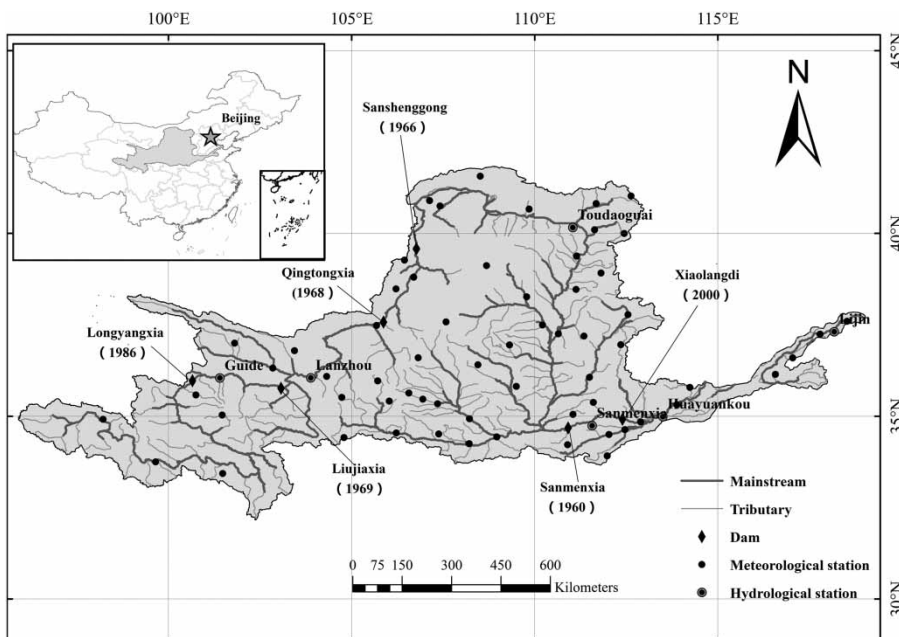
100°E
105°E
110°E
115°E
45°N
40°N
35°N
30°N

Beijing

N

Sanshenggong
( 1966 )

Toudaoguai

Qingtongxia
(1968)

Xiaolangdi
( 2000 )

Longyangxia
( 1986 )

Guide

Lanzhou

Lijin

Sanmenxia

Huayuankou

Liujiaxia
( 1969 )

Sanmenxia
( 1960 )

Mainstream
Tributary
Dam
Meteorological station
Hydrological station

0 75 150 300 450 600
Kilometers